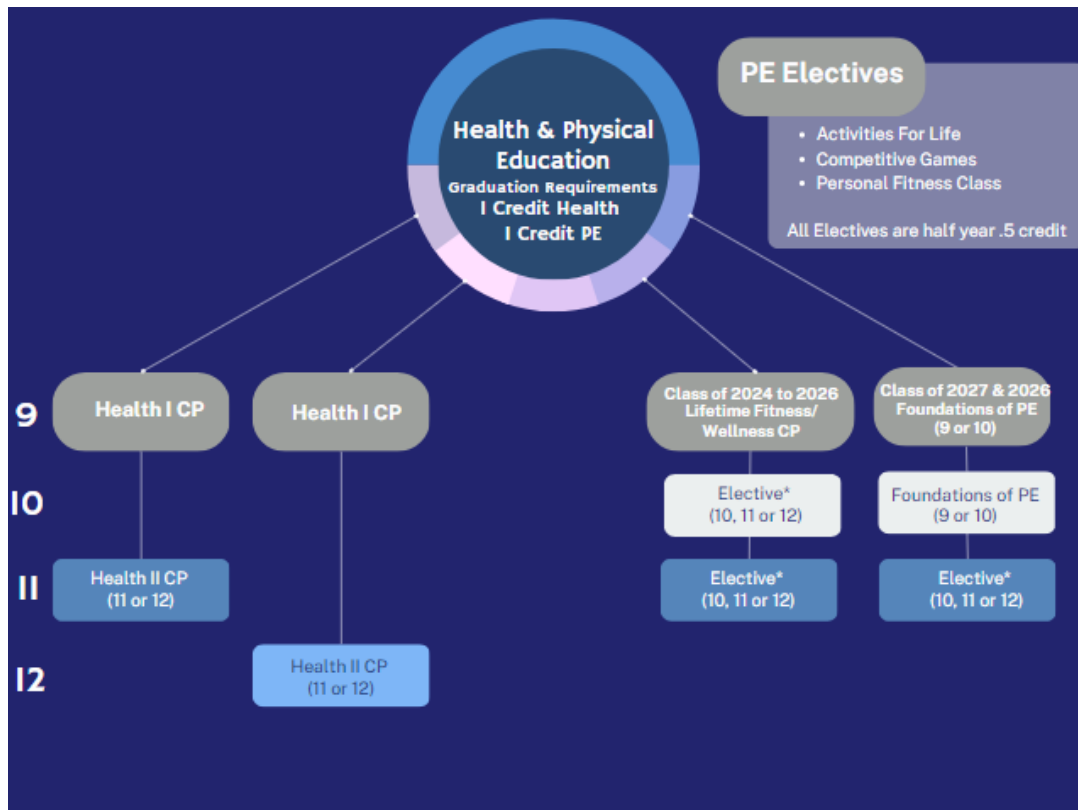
Health & Physical Education
Graduation Requirements
I Credit Health
I Credit PE

PE Electives

- Activities For Life
- Competitive Games
- Personal Fitness Class

All Electives are half year .5 credit

9

Health I CP

Health I CP

Class of 2024 to 2026 Lifetime Fitness/ Wellness CP

Class of 2027 & 2026 Foundations of PE (9 or 10)

10

Elective* (10, 11 or 12)

Foundations of PE (9 or 10)

11

Health II CP (11 or 12)

Elective* (10, 11 or 12)

Elective* (10, 11 or 12)

12

Health II CP (11 or 12)